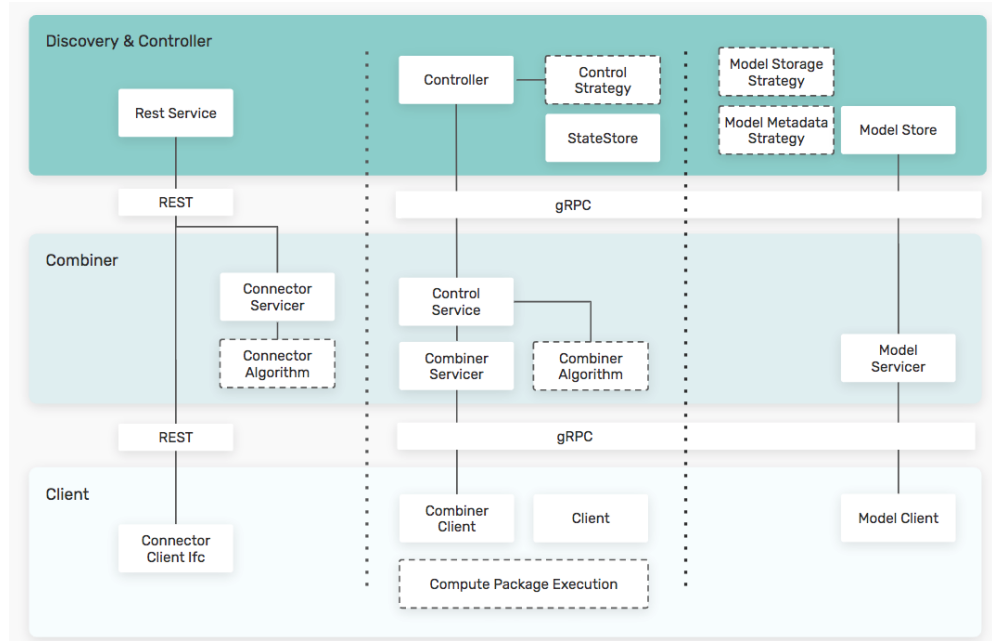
Discovery & Controller

Rest Service

Controller

Control Strategy

StateStore

Model Storage Strategy

Model Metadata Strategy

Model Store

REST

gRPC

Combiner

Connector Servicer

Connector Algorithm

Control Service

Combiner Servicer

Combiner Algorithm

Model Servicer

REST

gRPC

Client

Connector Client Ifc

Combiner Client

Client

Compute Package Execution

Model Client